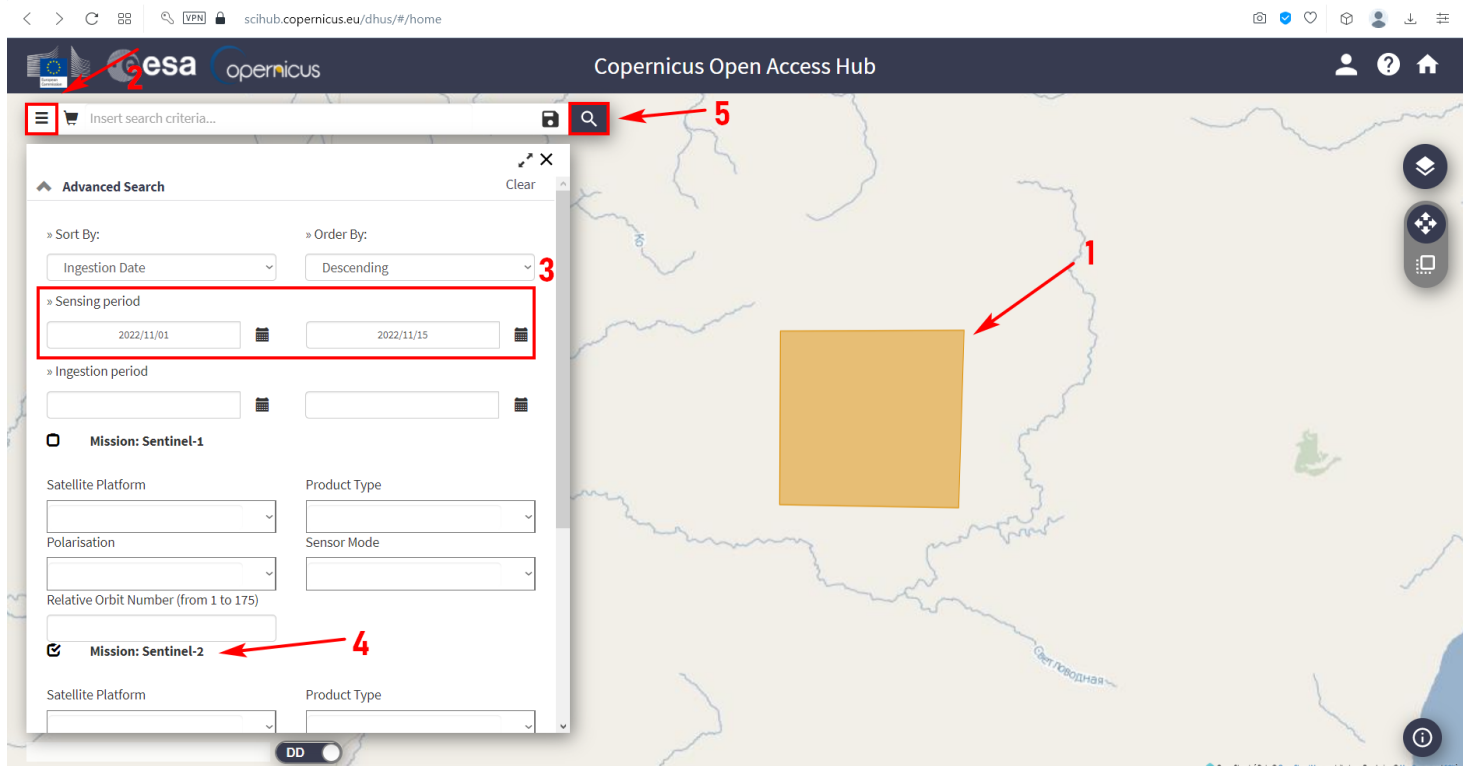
VPN scihub.copernicus.eu/dhus/#/home

esa opernicus

Copernicus Open Access Hub

2

Insert search criteria...

5

Advanced Search

Clear

» Sort By:

» Order By:

Ingestion Date

Descending

3

» Sensing period

2022/11/01

2022/11/15

» Ingestion period

Mission: Sentinel-1

Satellite Platform

Product Type

Polarisation

Sensor Mode

Relative Orbit Number (from 1 to 175)

4

Mission: Sentinel-2

Satellite Platform

Product Type

1

Светловодная

DD